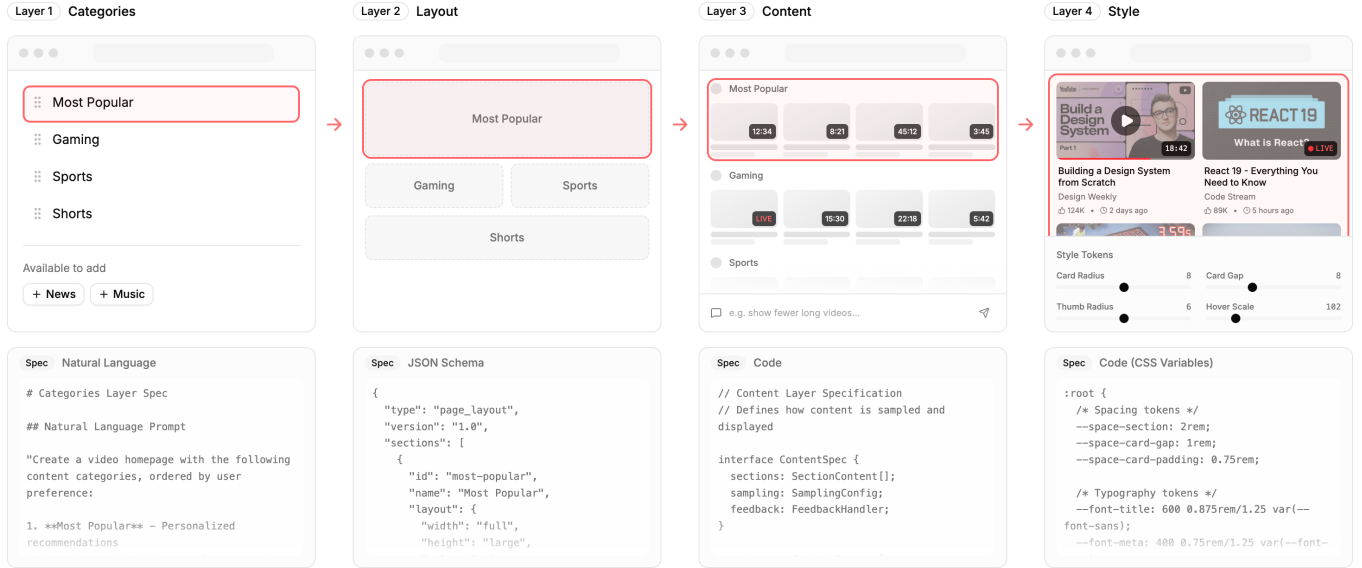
Layer 1 Categories

Most Popular
Gaming
Sports
Shorts

Available to add
+ News
+ Music

Layer 2 Layout

Most Popular
Gaming
Sports
Shorts

Layer 3 Content

Most Popular
12:34
8:21
45:12
3:45
Gaming
LIVE
15:30
22:18
5:42
Sports
e.g. show fewer long videos...

Layer 4 Style

Build a Design System
Part 1
18:42
REACT 19
What is React?
LIVE
Building a Design System from Scratch
Design Weekly
124K • 2 days ago
React 19 - Everything You Need to Know
Code Stream
89K • 5 hours ago

Style Tokens
Card Radius 8
Card Gap 8
Thumb Radius 6
Hover Scale 102

Spec Natural Language

# Categories Layer Spec

## Natural Language Prompt

"Create a video homepage with the following content categories, ordered by user preference:

1. **Most Popular** - Personalized recommendations

Spec JSON Schema

{
"type": "page_layout",
"version": "1.0",
"sections": [
{
"id": "most-popular",
"name": "Most Popular",
"layout": {
"width": "full",
"height": "large",

Spec Code

// Content Layer Specification
// Defines how content is sampled and displayed

interface ContentSpec {
sections: SectionContent[];
sampling: SamplingConfig;
feedback: FeedbackHandler;
}

Spec Code (CSS Variables)

:root {
/* Spacing tokens */
--space-section: 2rem;
--space-card-gap: 1rem;
--space-card-padding: 0.75rem;

/* Typography tokens */
--font-title: 600 0.875rem/1.25 var(--font-sans);
--font-meta: 400 0.75rem/1.25 var(--font-